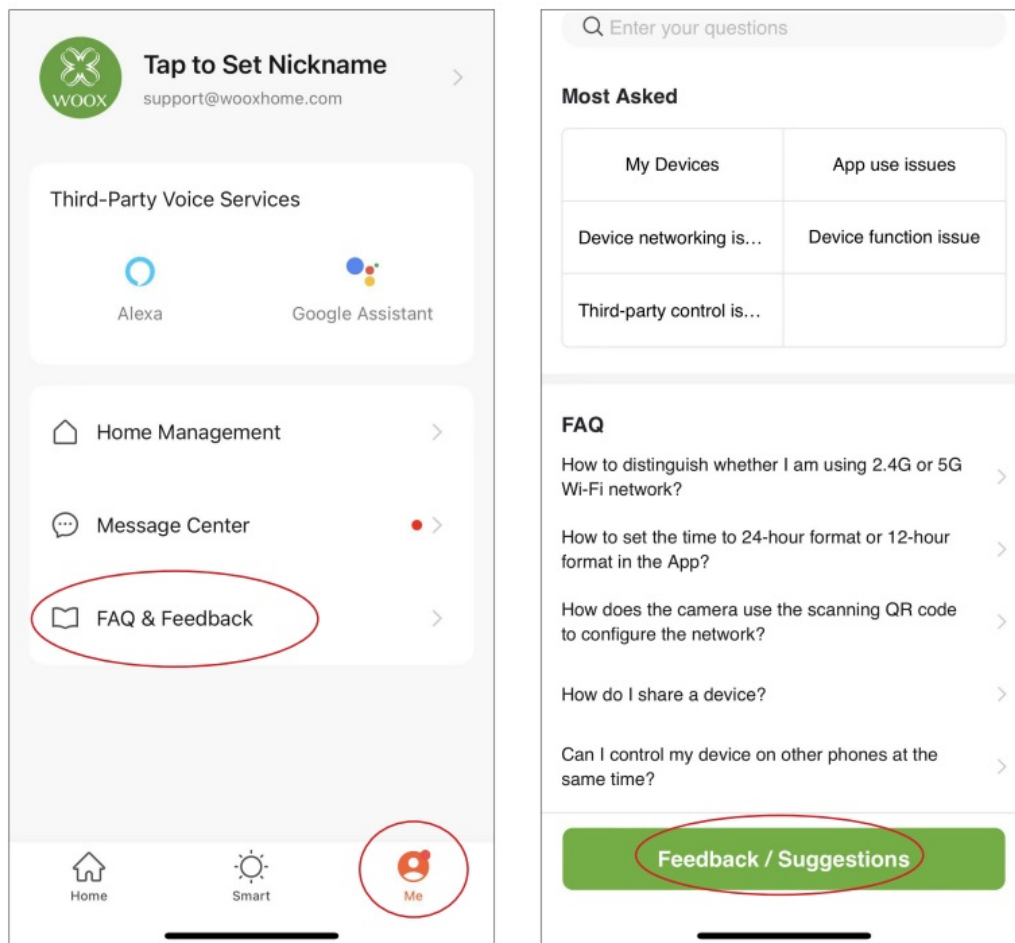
WOOX

Tap to Set Nickname

support@wooxhome.com

Third-Party Voice Services

Alexa

Google Assistant

Home Management

Message Center

FAQ & Feedback

Home

Smart

Me

Enter your questions

Most Asked

| My Devices | App use issues |
|---|---|
| Device networking is... | Device function issue |
| Third-party control is... | |

FAQ

How to distinguish whether I am using 2.4G or 5G Wi-Fi network?

How to set the time to 24-hour format or 12-hour format in the App?

How does the camera use the scanning QR code to configure the network?

How do I share a device?

Can I control my device on other phones at the same time?

Feedback / Suggestions